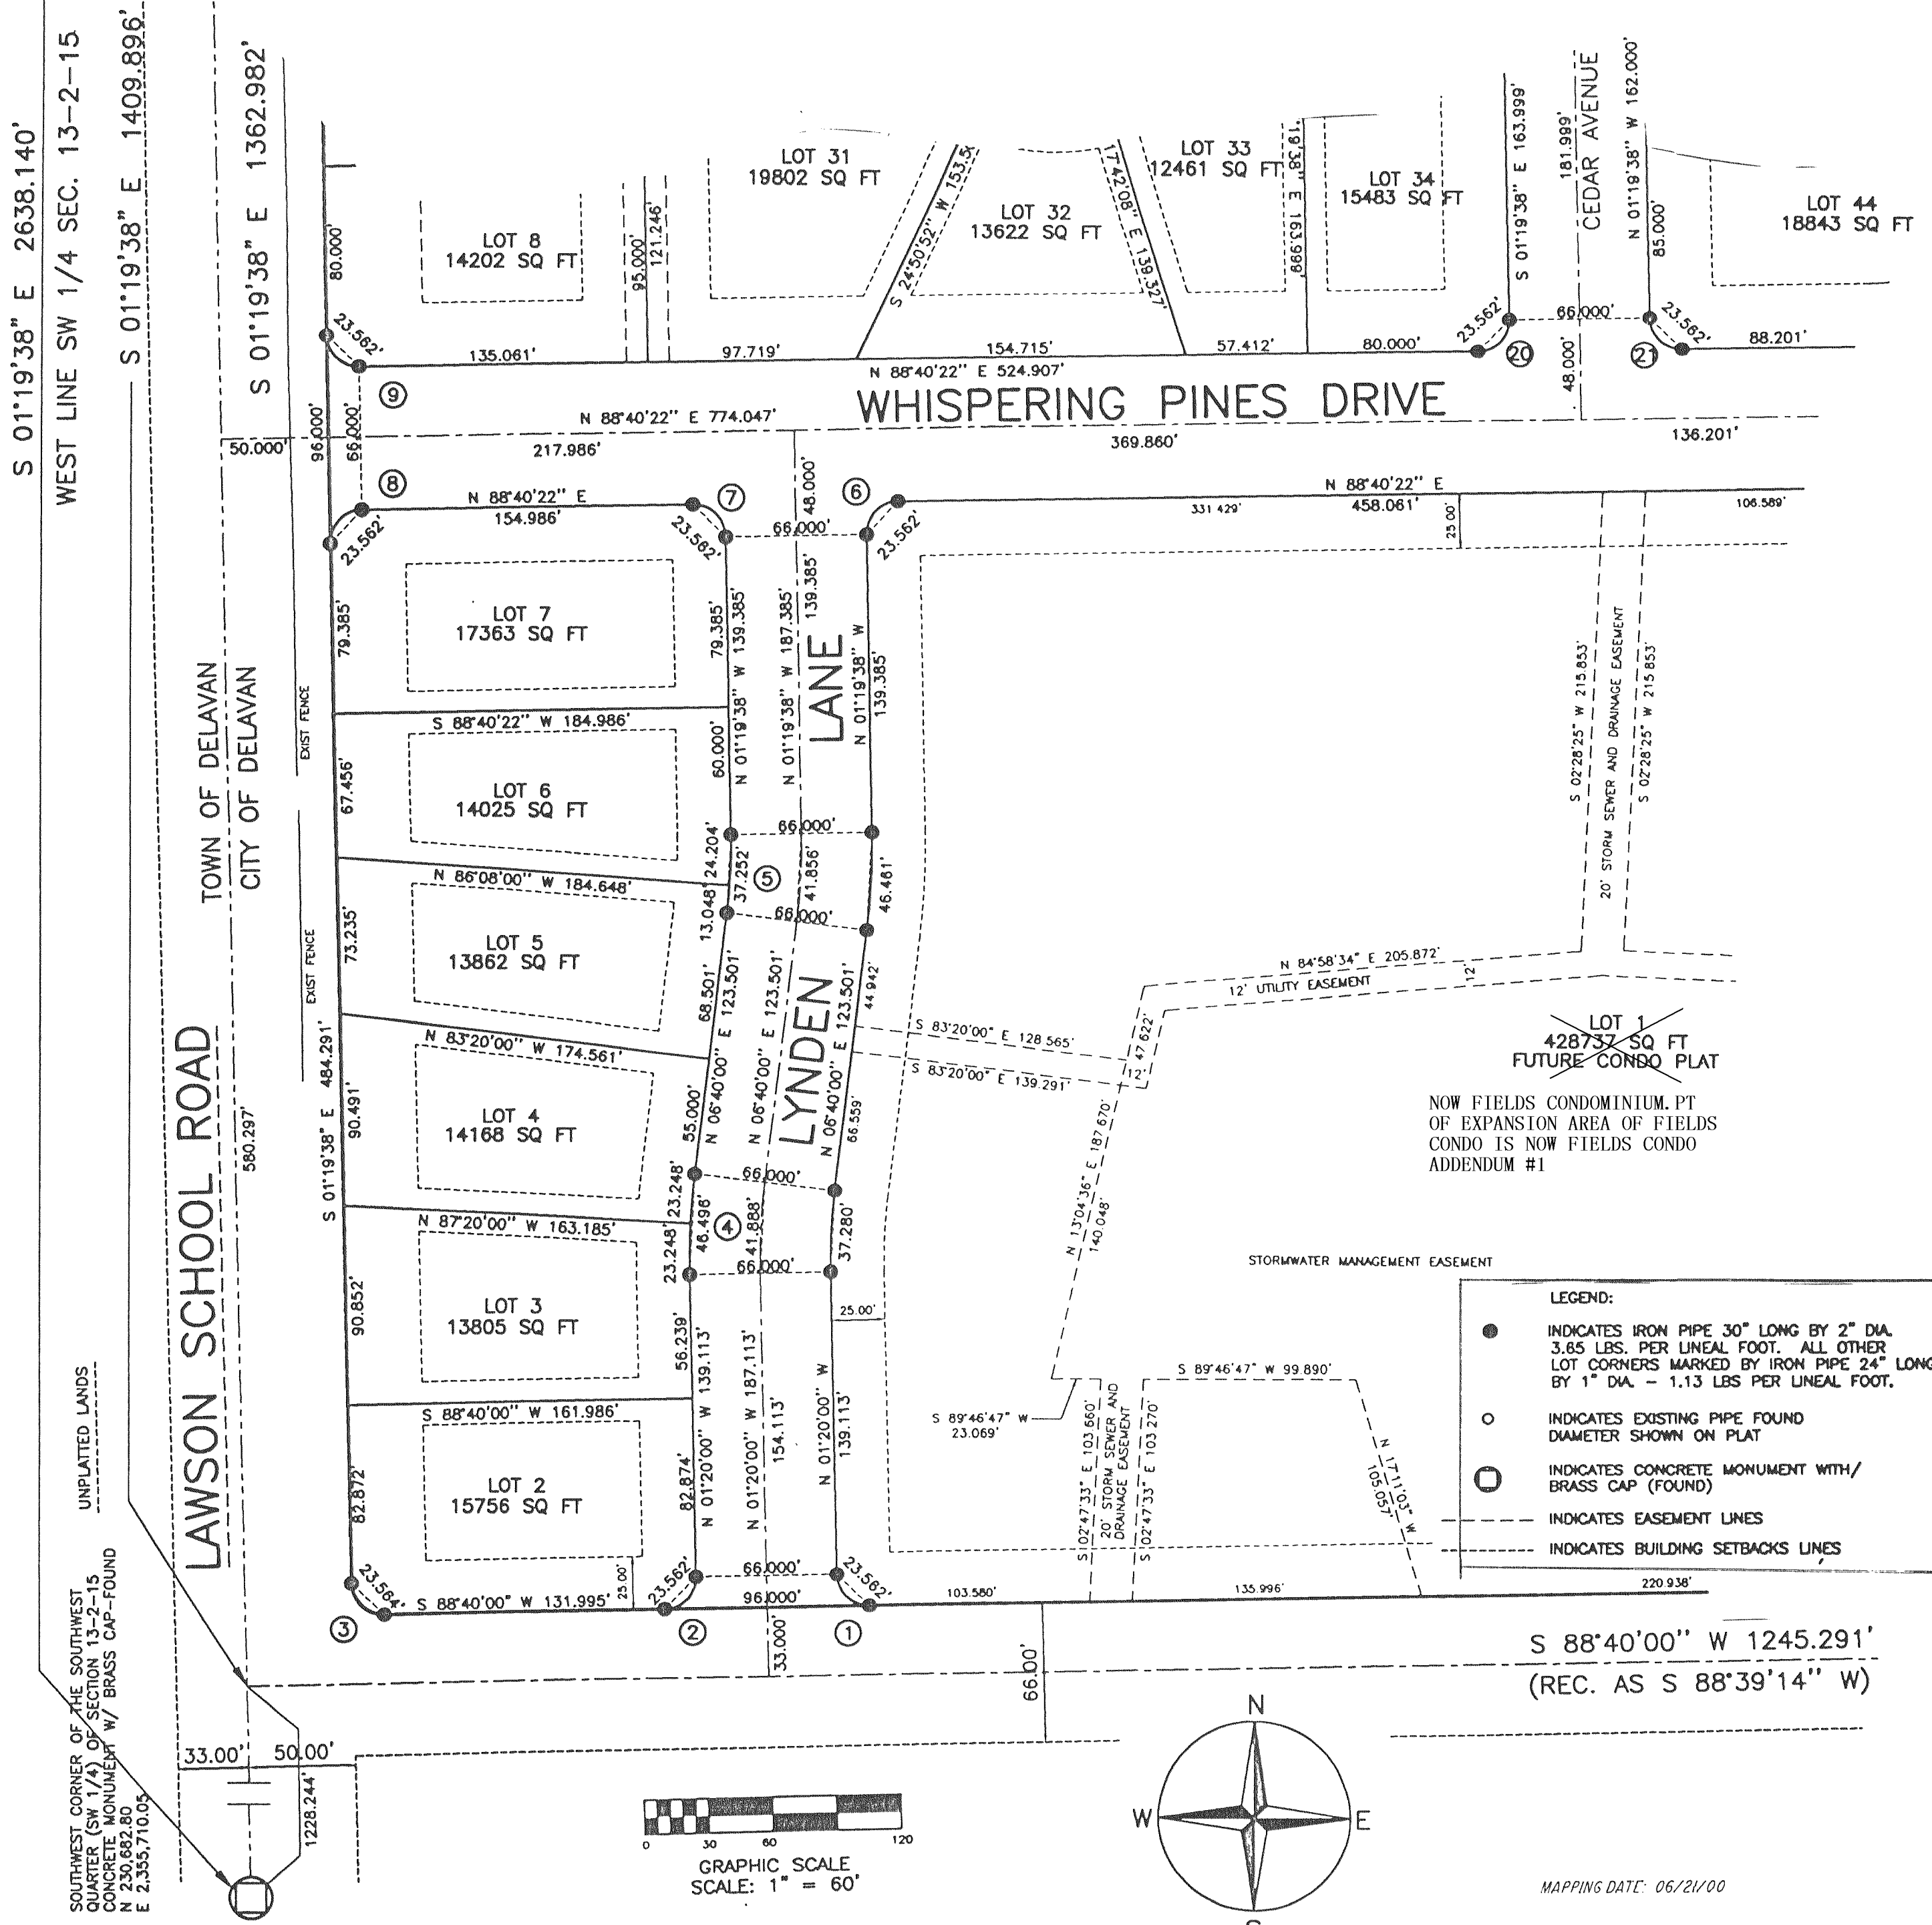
S 01°19'38" E 2638.140'
WEST LINE SW 1/4 SEC. 13-2-15
S 01°19'38" E 1409.896'
S 01°19'38" E 1362.982'

LOT 8
14202 SQ FT
LOT 31
19802 SQ FT
LOT 32
13622 SQ FT
LOT 33
12461 SQ FT
LOT 34
15483 SQ FT
CEDAR AVENUE
LOT 44
18843 SQ FT

80.000'
95.000'
121.246'
S 24°50'52" W 153.5
17°42'08" E 139.327'
18.38' E 163.999
S 01°19'38" E 163.999'
181.999'
N 01°19'38" W 162.000'
85.000'
66.000'
23.562'
23.562'
23.562'
135.061'
97.719'
154.715'
57.412'
80.000'
88.201'
48.000'
9
20
21

WHISPERING PINES DRIVE
N 88°40'22" E 524.907'
N 88°40'22" E 774.047'
50.000'
217.986'
369.860'
136.201'
96.000'
66.000'
48.000'

8
7
6
N 88°40'22" E
154.986'
23.562'
23.562'
66.000'
23.562'
N 88°40'22" E
331.429'
458.061'
25.00'
106.589'

LOT 7
17363 SQ FT
79.385'
79.385'
N 01°19'38" W 139.385'
N 01°19'38" W 187.385'
139.385'
LANE
N 01°19'38" W
139.385'
S 88°40'22" W 184.986'
LOT 6
14025 SQ FT
67.456'
60.000'
EXIST FENCE
TOWN OF DELAVAN
CITY OF DELAVAN
24.204'
66.000'
37.252'
5
41.856'
46.481'
N 86°08'00" W 184.648'
LOT 5
13862 SQ FT
73.235'
13.048'
66.000'
EXIST FENCE
68.501'
E 123.501'
E 123.501'
LYNDEN
E 123.501'
44.942'
N 06°40'00"
N 06°40'00"
N 06°40'00"
55.000'
66.559'
N 83°20'00" W 174.561'
LOT 4
14168 SQ FT
90.491'
484.291'
S 01°19'38" E
580.297'
LAWSON SCHOOL ROAD
S 83°20'00" E 128.565'
S 83°20'00" E 139.291'
47.622'
12'
N 84°58'34" E 205.872'
12' UTILITY EASEMENT
12'
S 02°28'25" W 215.853'
20' STORM SEWER AND DRAINAGE EASEMENT
S 02°28'25" W 215.853'
LOT 1
428737 SQ FT
FUTURE CONDO PLAT
NOW FIELDS CONDOMINIUM.PT OF EXPANSION AREA OF FIELDS CONDO IS NOW FIELDS CONDO ADDENDUM #1
N 13°04'36" E 187.670'
140.048'
23.248'
66.000'
46.496'
4
41.888'
37.280'
N 87°20'00" W 163.185'
23.248'
66.000'
STORMWATER MANAGEMENT EASEMENT
25.00'
LOT 3
13805 SQ FT
90.852'
56.239'
N 01°20'00" W 139.113'
N 01°20'00" W 187.113'
154.113'
N 01°20'00" W
139.113'
S 88°40'00" W 161.986'
LOT 2
15756 SQ FT
82.872'
82.874'
S 89°46'47" W 23.069'
S 02°47'33" E 103.660'
20' STORM SEWER AND DRAINAGE EASEMENT
S 02°47'33" E 103.270'
S 89°46'47" W 99.890'
N 17°11'03" W 105.057'

LEGEND:
INDICATES IRON PIPE 30" LONG BY 2" DIA. 3.65 LBS. PER LINEAL FOOT. ALL OTHER LOT CORNERS MARKED BY IRON PIPE 24" LONG BY 1" DIA. - 1.13 LBS PER LINEAL FOOT.
INDICATES EXISTING PIPE FOUND DIAMETER SHOWN ON PLAT
INDICATES CONCRETE MONUMENT WITH/ BRASS CAP (FOUND)
INDICATES EASEMENT LINES
INDICATES BUILDING SETBACKS LINES

UNPLATTED LANDS
23.564'
S 88°40'00" W 131.995'
25.00'
23.562'
66.000'
23.562'
96.000'
103.580'
135.996'
220.938'
3
2
1
33.000'
66.00'
S 88°40'00" W 1245.291'
(REC. AS S 88°39'14" W)
SOUTHWEST CORNER OF THE SOUTHWEST QUARTER (SW 1/4) OF SECTION 13-2-15 CONCRETE MONUMENT W/ BRASS CAP-FOUND N 230,682.80 E 2,355,710.05
33.00'
50.00'
1228.244'
0 30 60 120
GRAPHIC SCALE
SCALE: 1" = 60'
N
W
E
MAPPING DATE: 06/21/00